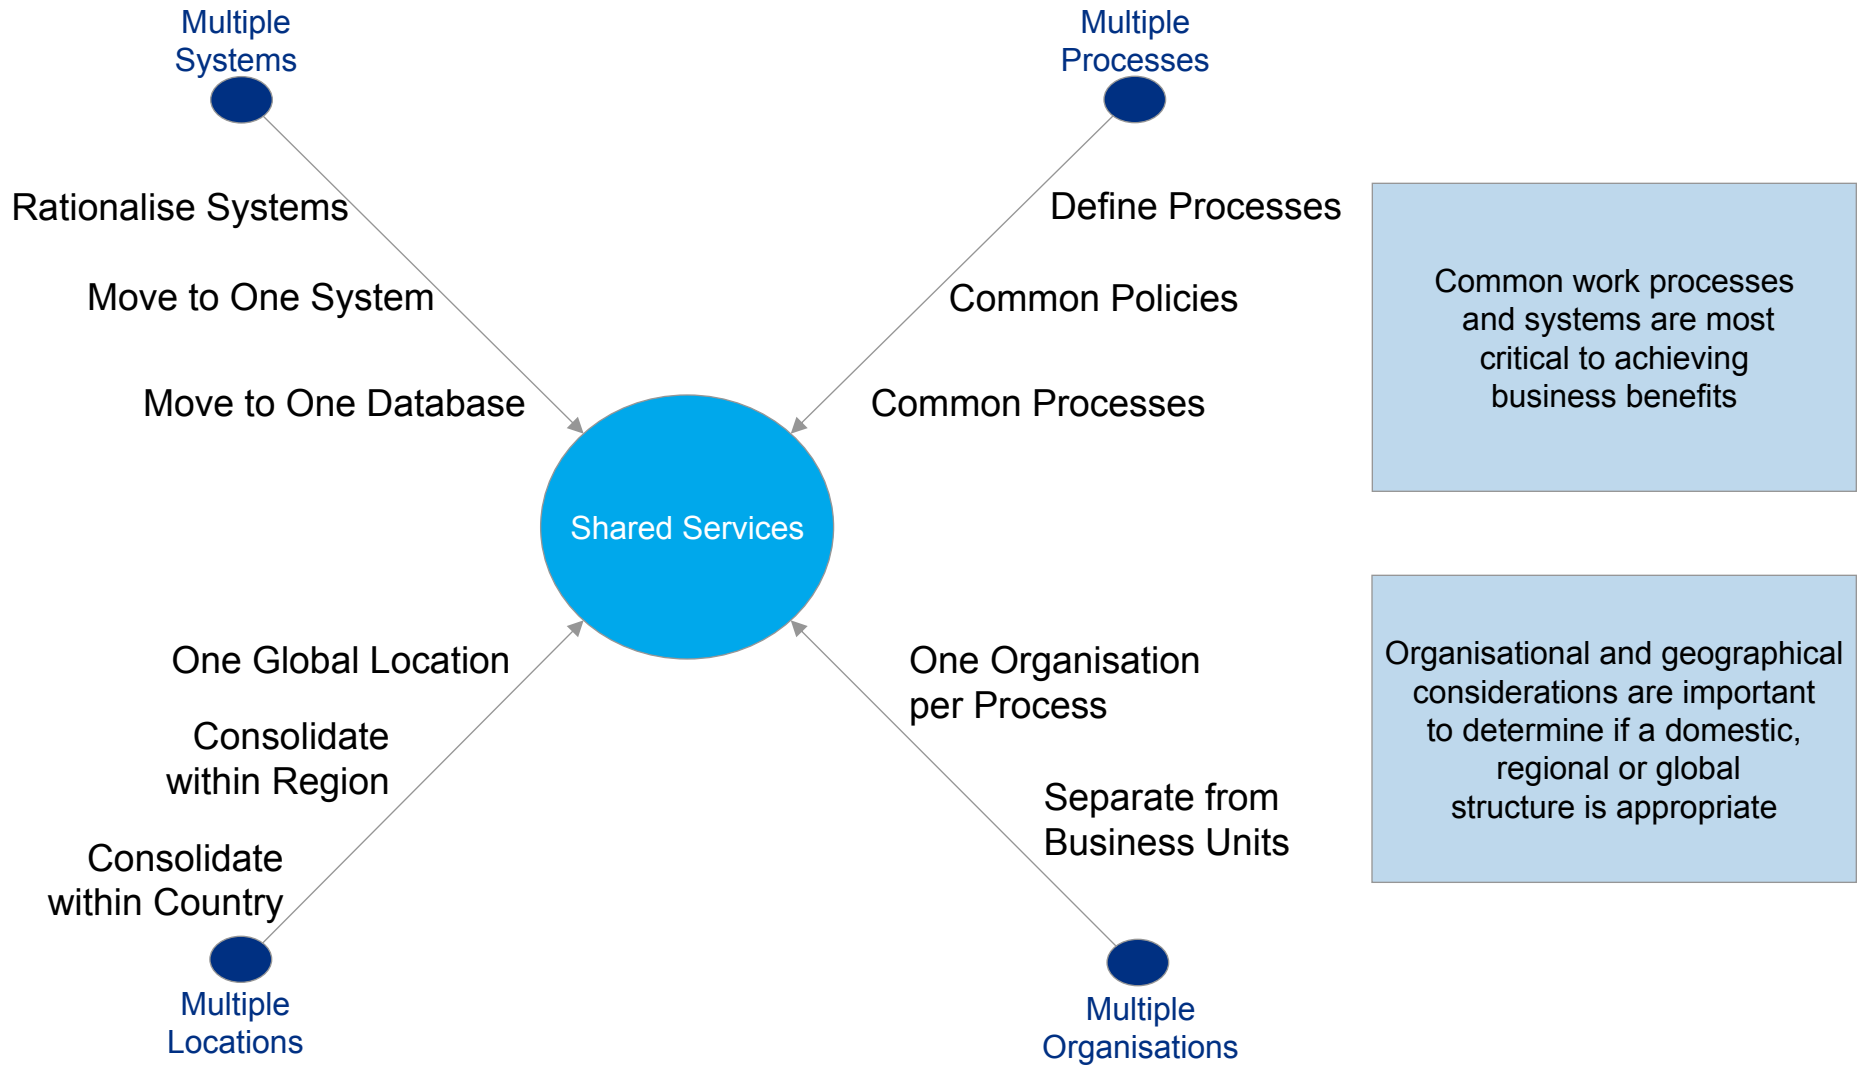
Multiple Systems

Multiple Processes

Rationalise Systems

Move to One System

Move to One Database

Define Processes

Common Policies

Common Processes

Common work processes and systems are most critical to achieving business benefits

Shared Services

One Global Location

Consolidate within Region

Consolidate within Country

One Organisation per Process

Separate from Business Units

Organisational and geographical considerations are important to determine if a domestic, regional or global structure is appropriate

Multiple Locations

Multiple Organisations